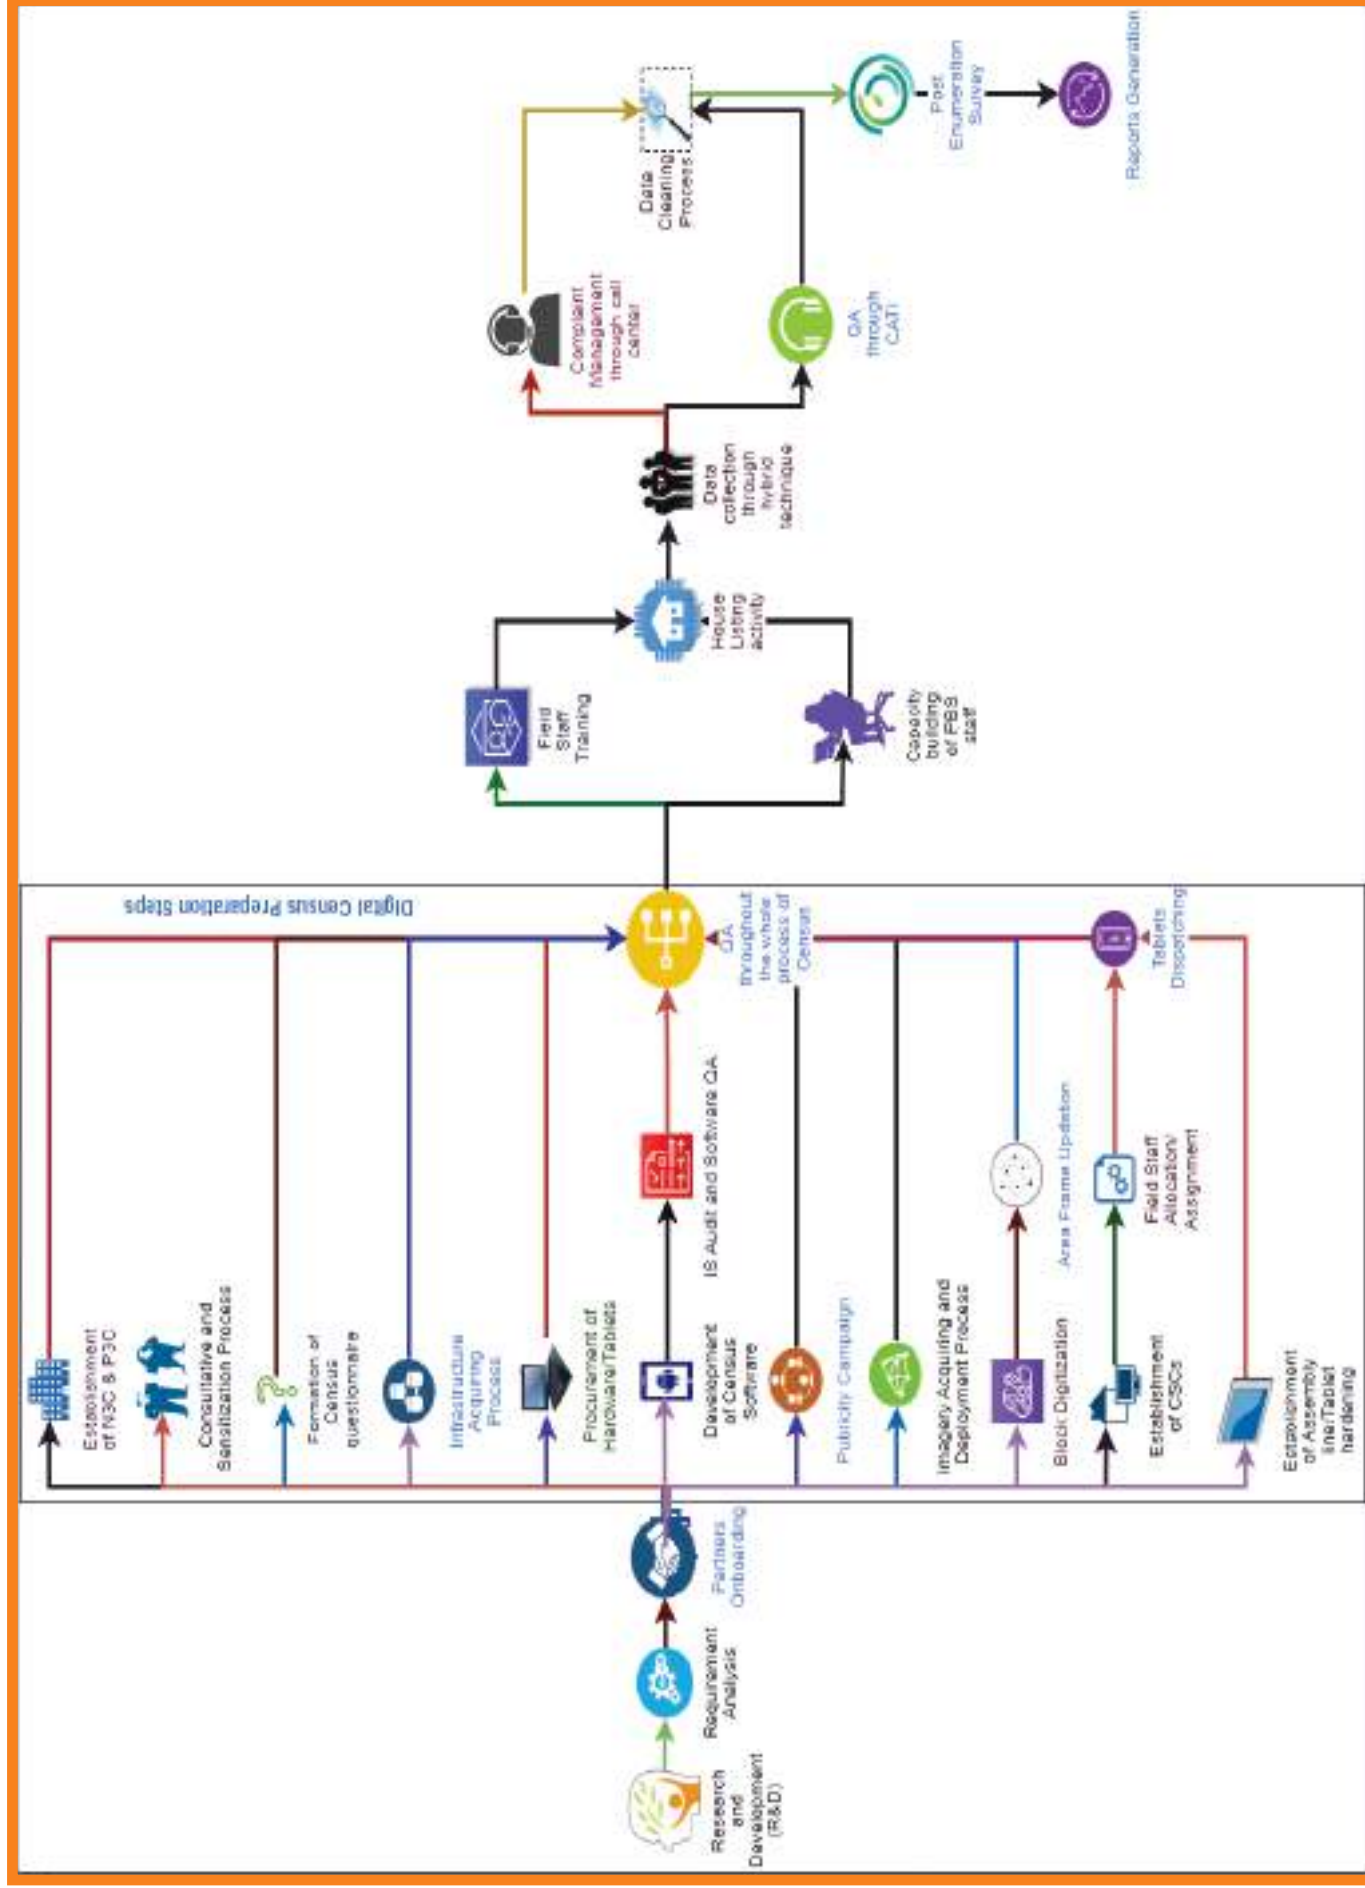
Research and Development (R&D)

Requirement Analysis

Partners Onboarding

Digital Census Preparation Steps

Establishment of NSC & PSC

Consultative and Sensitization Process

Formation of Census questionnaire

Infrastructure Acquiring Process

Procurement of Hardware/Tablets

Development of Census Software

IS Audit and Software QA

Publicity Campaign

Imagery Acquiring and Deployment Process

Block Digitization

Area Frame Updation

Establishment of CSCs

Field Staff Allocation/ Assignment

Establishment of Assembly line/Tablet hardening

Tablets Dispatching

QA throughout the whole process of Census

Field Staff Training

Capacity building of PBS staff

House Listing activity

Data collection through hybrid technique

Complaint Management through call center

QA through CATI

Data Cleaning Process

Post Enumeration Survey

Reports Generation